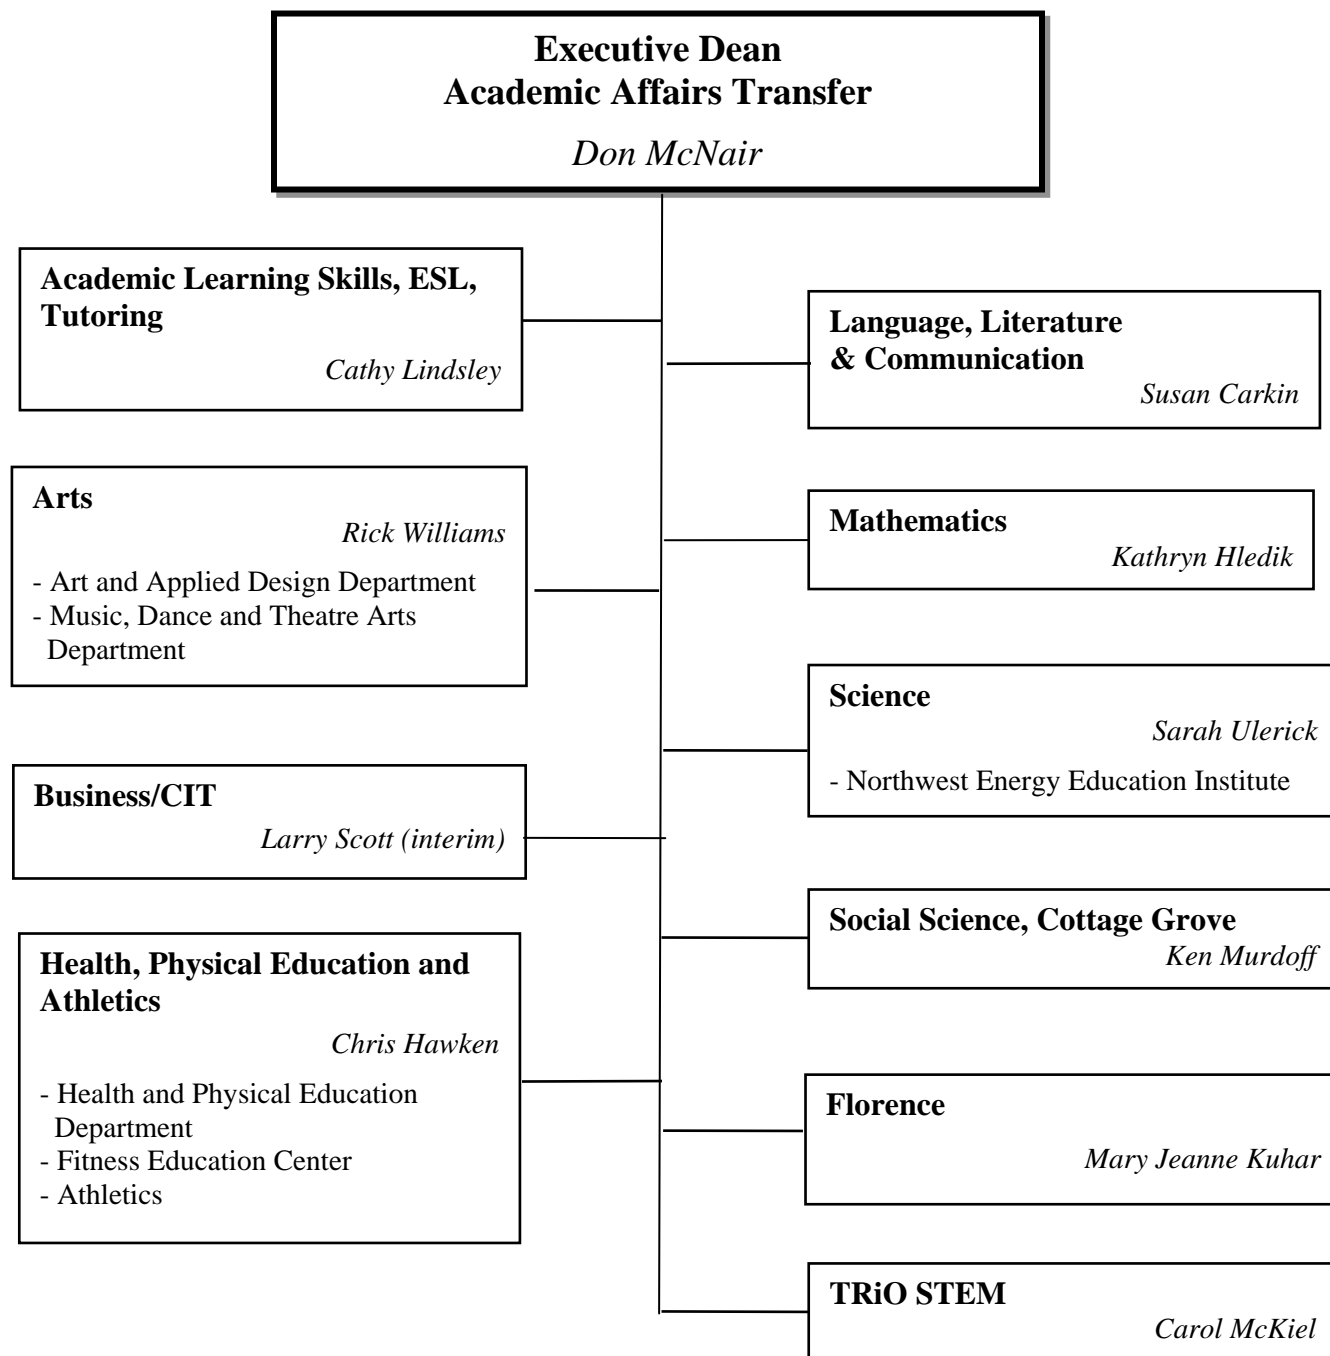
Executive Dean
Academic Affairs Transfer

Don McNair

Academic Learning Skills, ESL, Tutoring

Cathy Lindsley

Language, Literature & Communication

Susan Carkin

Arts

Rick Williams

- Art and Applied Design Department
- Music, Dance and Theatre Arts Department

Mathematics

Kathryn Hledik

Science

Sarah Ulerick

- Northwest Energy Education Institute

Business/CIT

Larry Scott (interim)

Social Science, Cottage Grove

Ken Murdoff

Health, Physical Education and Athletics

Chris Hawken

- Health and Physical Education Department
- Fitness Education Center
- Athletics

Florence

Mary Jeanne Kuhar

TRiO STEM

Carol McKiel